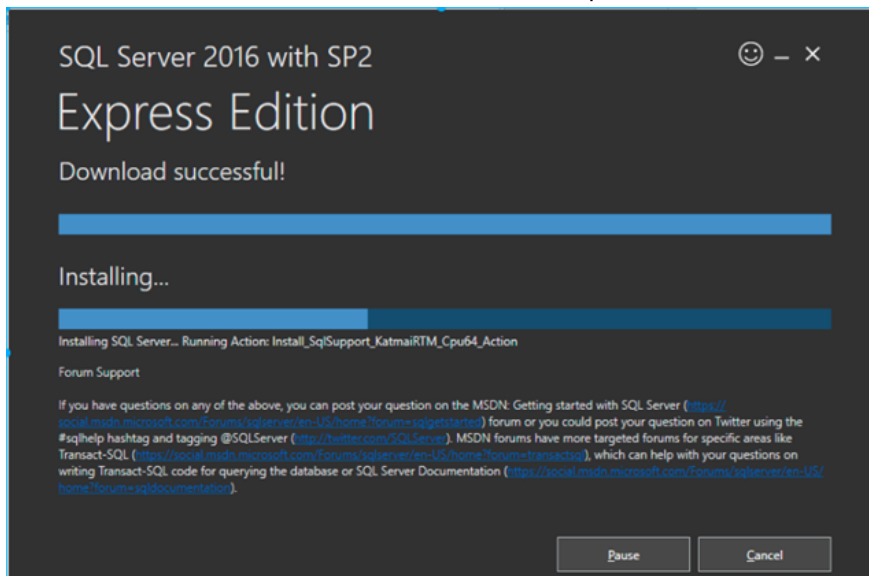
SQL Server 2016 with SP2

☺ – ×

Express Edition

Download successful!

Installing...

Installing SQL Server... Running Action: Install_SqlSupport_KatmaiRTM_Cpu64_Action

Forum Support

If you have questions on any of the above, you can post your question on the MSDN: Getting started with SQL Server (https://social.msdn.microsoft.com/Forums/sqlserver/en-US/home?forum=sqlgetstarted) forum or you could post your question on Twitter using the #sqlhelp hashtag and tagging @SQLServer (http://twitter.com/SQLServer). MSDN forums have more targeted forums for specific areas like Transact-SQL (https://social.msdn.microsoft.com/Forums/sqlserver/en-US/home?forum=transactsql), which can help with your questions on writing Transact-SQL code for querying the database or SQL Server Documentation (https://social.msdn.microsoft.com/Forums/sqlserver/en-US/home?forum=sqldocumentation).

Pause

Cancel